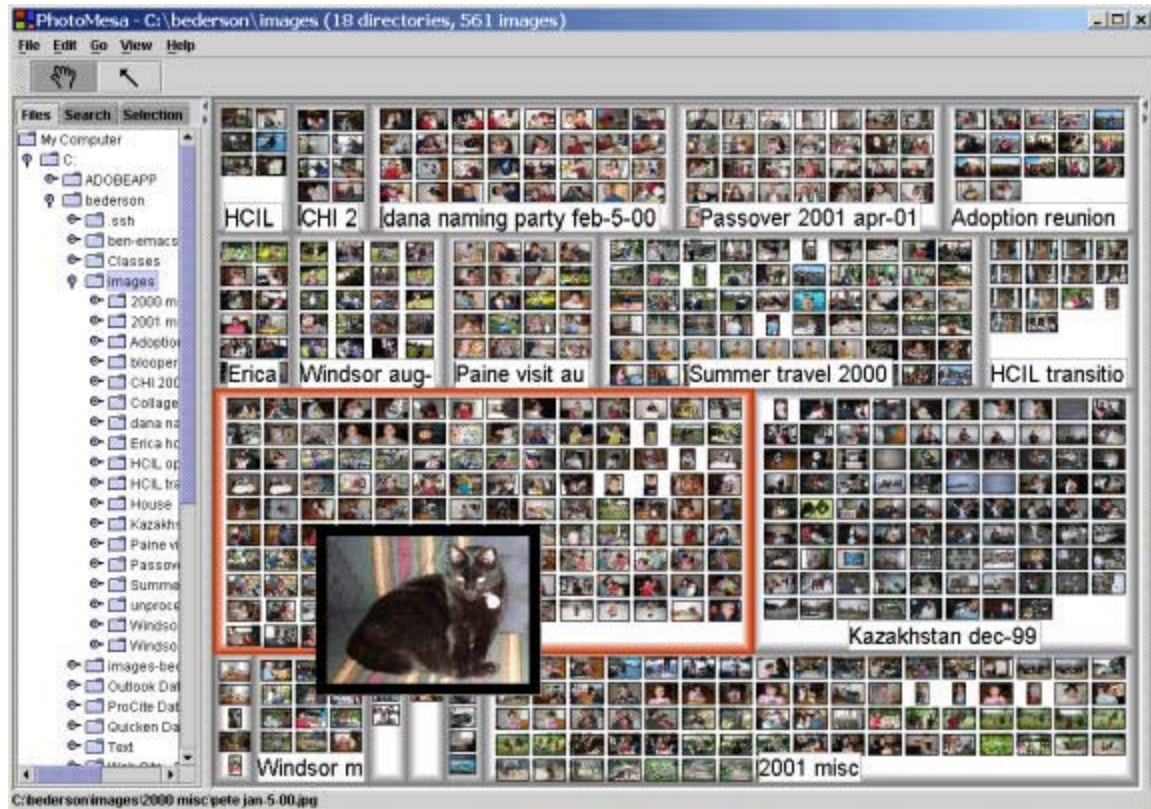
PhotoMesa - C:\bederson\images (18 directories, 561 images)

File Edit Go View Help

Files Search Selection

My Computer
C:
ADOBEAPP
bederson
.ssh
ben-emacs
Classes
images
2000 m
2001 m
Adoptio
blooper
CHI 200
Collage
dana na
Erica h
HCIL op
HCIL tra
House
Kazakhs
Paine vi
Passov
Summe
unproc
Windso
Windso
images-be
Outlook Dat
ProCite Dat
Quicken Da
Text

HCIL
CHI 2
dana naming party feb-5-00
Passover 2001 apr-01
Adoption reunion
Erica
Windsor aug-
Paine visit au
Summer travel 2000
HCIL transitio
Kazakhstan dec-99
Windsor m
2001 misc

C:\bederson\images\2000 misc\pete jan-5-00.jpg